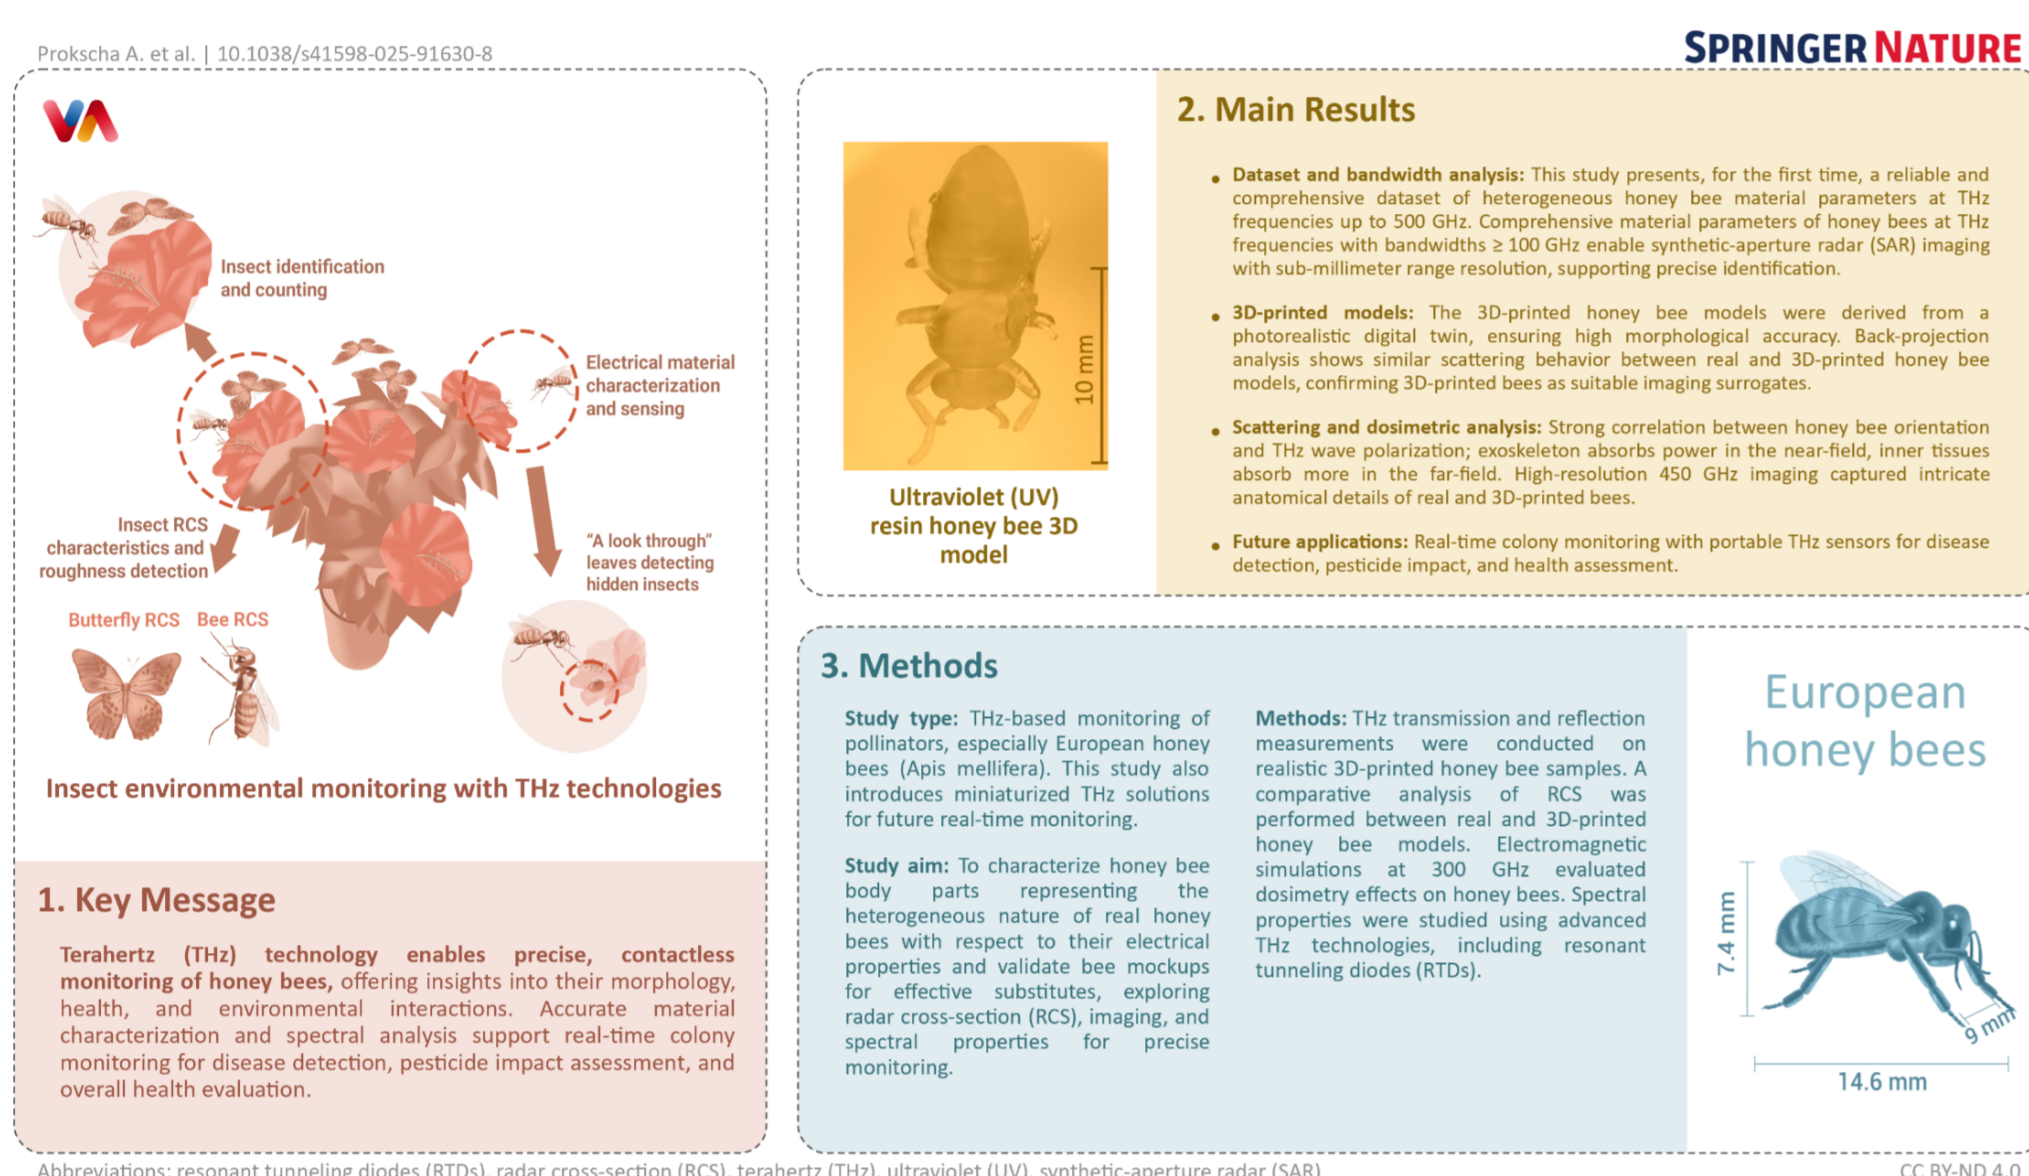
Prokscha A. et al. | 10.1038/s41598-025-91630-8

SPRINGER NATURE

Insect identification and counting

Electrical material characterization and sensing

Insect RCS characteristics and roughness detection

"A look through" leaves detecting hidden insects

Butterfly RCS

Bee RCS

Insect environmental monitoring with THz technologies

1. Key Message

**Terahertz (THz) technology enables precise, contactless monitoring of honey bees,** offering insights into their morphology, health, and environmental interactions. Accurate material characterization and spectral analysis support real-time colony monitoring for disease detection, pesticide impact assessment, and overall health evaluation.

10 mm

Ultraviolet (UV) resin honey bee 3D model

2. Main Results

• **Dataset and bandwidth analysis:** This study presents, for the first time, a reliable and comprehensive dataset of heterogeneous honey bee material parameters at THz frequencies up to 500 GHz. Comprehensive material parameters of honey bees at THz frequencies with bandwidths ≥ 100 GHz enable synthetic-aperture radar (SAR) imaging with sub-millimeter range resolution, supporting precise identification.

• **3D-printed models:** The 3D-printed honey bee models were derived from a photorealistic digital twin, ensuring high morphological accuracy. Back-projection analysis shows similar scattering behavior between real and 3D-printed honey bee models, confirming 3D-printed bees as suitable imaging surrogates.

• **Scattering and dosimetric analysis:** Strong correlation between honey bee orientation and THz wave polarization; exoskeleton absorbs power in the near-field, inner tissues absorb more in the far-field. High-resolution 450 GHz imaging captured intricate anatomical details of real and 3D-printed bees.

• **Future applications:** Real-time colony monitoring with portable THz sensors for disease detection, pesticide impact, and health assessment.

3. Methods

**Study type:** THz-based monitoring of pollinators, especially European honey bees (Apis mellifera). This study also introduces miniaturized THz solutions for future real-time monitoring.

**Study aim:** To characterize honey bee body parts representing the heterogeneous nature of real honey bees with respect to their electrical properties and validate bee mockups for effective substitutes, exploring radar cross-section (RCS), imaging, and spectral properties for precise monitoring.

**Methods:** THz transmission and reflection measurements were conducted on realistic 3D-printed honey bee samples. A comparative analysis of RCS was performed between real and 3D-printed honey bee models. Electromagnetic simulations at 300 GHz evaluated dosimetry effects on honey bees. Spectral properties were studied using advanced THz technologies, including resonant tunneling diodes (RTDs).

European honey bees

7.4 mm

9 mm

14.6 mm

Abbreviations: resonant tunneling diodes (RTDs), radar cross-section (RCS), terahertz (THz), ultraviolet (UV), synthetic-aperture radar (SAR)

CC BY-ND 4.0